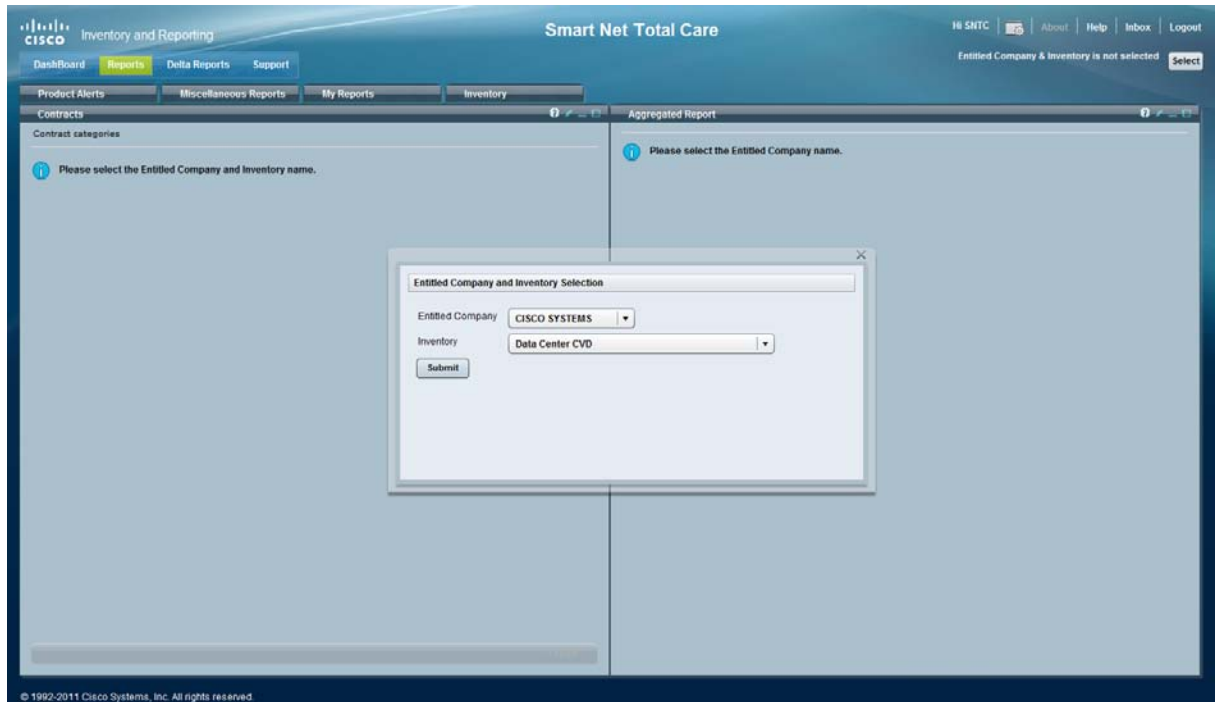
cisco Inventory and Reporting

Smart Net Total Care

Hi SNTC | About | Help | Inbox | Logout

Entitled Company & Inventory is not selected Select

DashBoard Reports Delta Reports Support

Product Alerts Miscellaneous Reports My Reports Inventory

Contracts

Contract categories

Please select the Entitled Company and Inventory name.

Aggregated Report

Please select the Entitled Company name.

Entitled Company and Inventory Selection

Entitled Company CISCO SYSTEMS

Inventory Data Center CVD

Submit

© 1992-2011 Cisco Systems, Inc. All rights reserved.